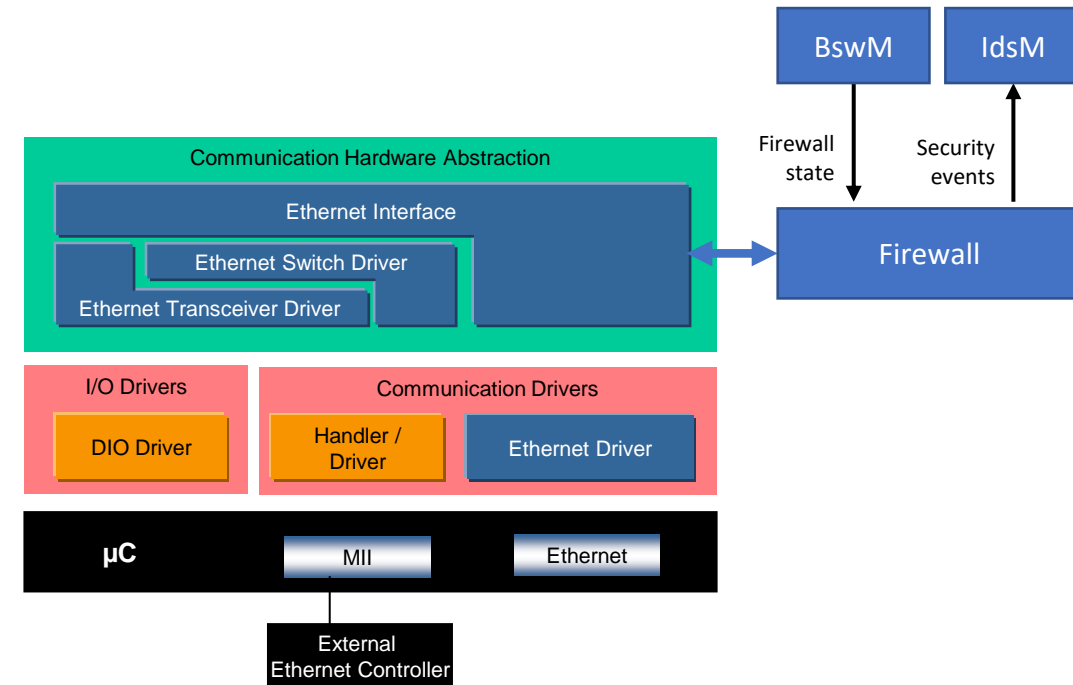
BswM

IdsM

Firewall state

Security events

Communication Hardware Abstraction

Ethernet Interface

Ethernet Switch Driver

Ethernet Transceiver Driver

Firewall

I/O Drivers

DIO Driver

Communication Drivers

Handler / Driver

Ethernet Driver

µC

MII

Ethernet

External Ethernet Controller